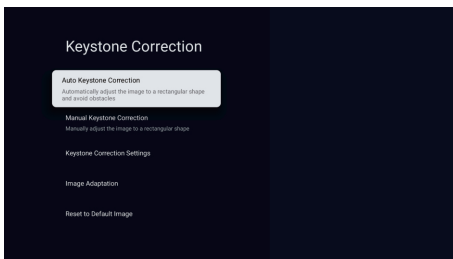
Keystone Correction

Auto Keystone Correction
Automatically adjust the image to a rectangular shape and avoid obstacles

Manual Keystone Correction
Manually adjust the image to a rectangular shape

Keystone Correction Settings

Image Adaptation

Reset to Default Image